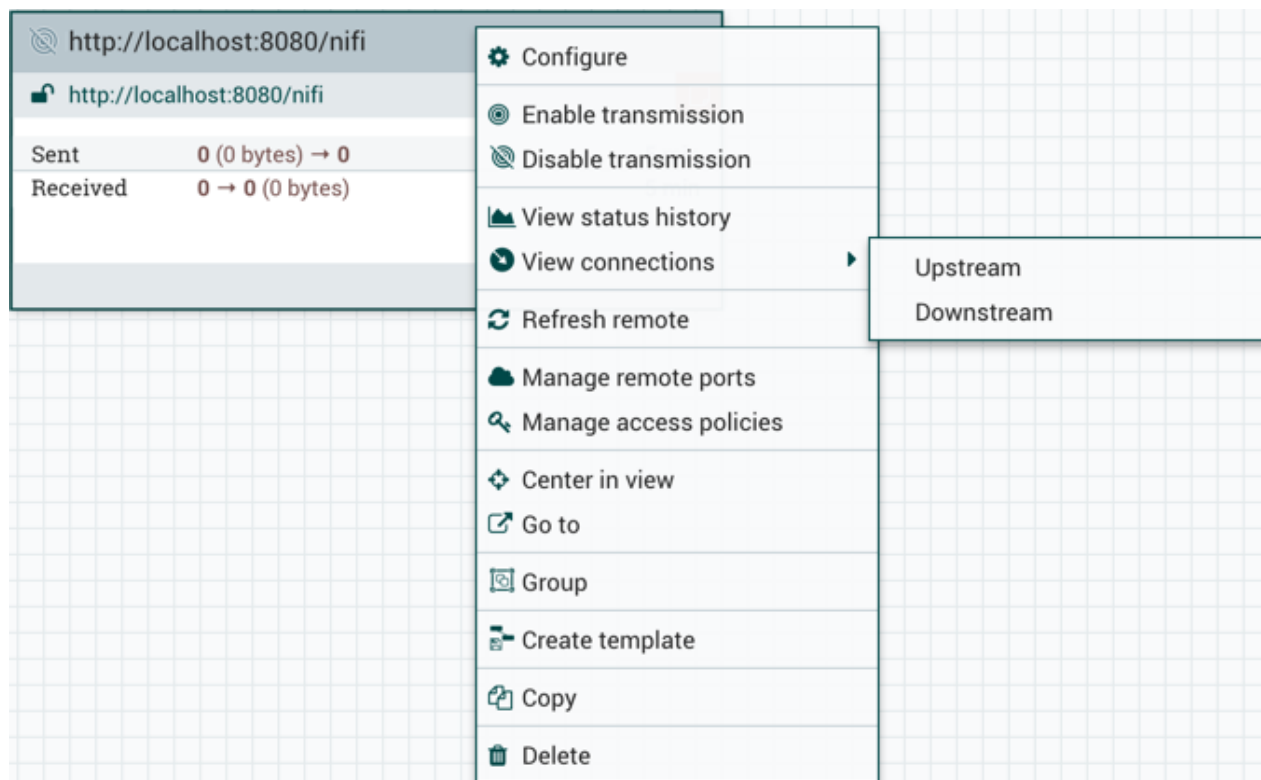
http://localhost:8080/nifi

http://localhost:8080/nifi

| | |
|---|---|
| Sent | 0 (0 bytes) → 0 |
| Received | 0 → 0 (0 bytes) |

Configure

Enable transmission
Disable transmission

View status history
View connections

Upstream
Downstream

Refresh remote

Manage remote ports
Manage access policies

Center in view
Go to

Group

Create template

Copy

Delete